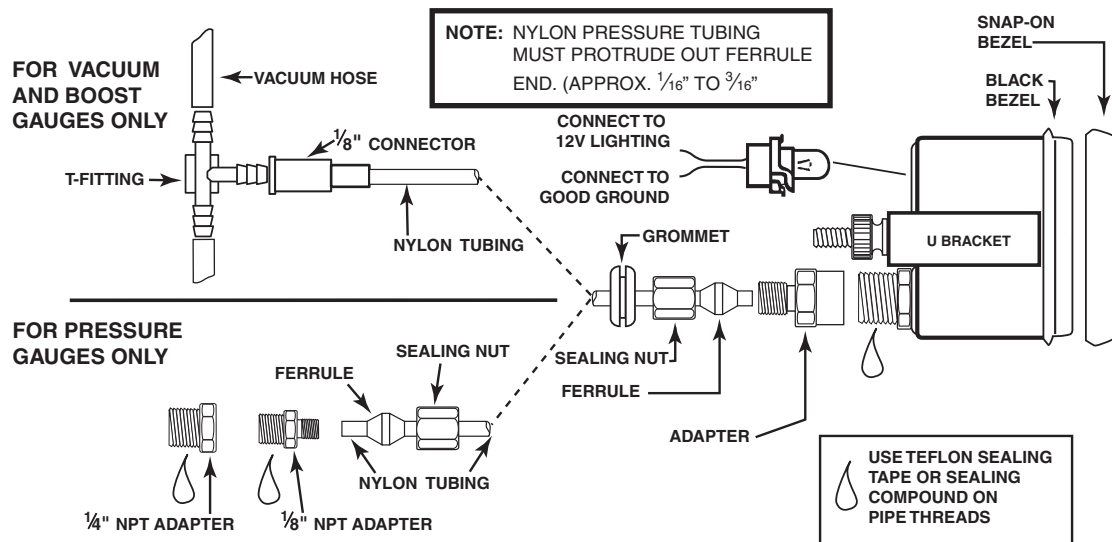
NOTE: NYLON PRESSURE TUBING MUST PROTRUDE OUT FERRULE END. (APPROX. $\frac{1}{16}$" TO $\frac{3}{16}$"

SNAP-ON BEZEL

BLACK BEZEL

FOR VACUUM AND BOOST GAUGES ONLY

VACUUM HOSE

$\frac{1}{8}$" CONNECTOR

T-FITTING

NYLON TUBING

CONNECT TO 12V LIGHTING

CONNECT TO GOOD GROUND

GROMMET

U BRACKET

FOR PRESSURE GAUGES ONLY

SEALING NUT

FERRULE

SEALING NUT

FERRULE

ADAPTER

NYLON TUBING

$\frac{1}{4}$" NPT ADAPTER

$\frac{1}{8}$" NPT ADAPTER

USE TEFLON SEALING TAPE OR SEALING COMPOUND ON PIPE THREADS